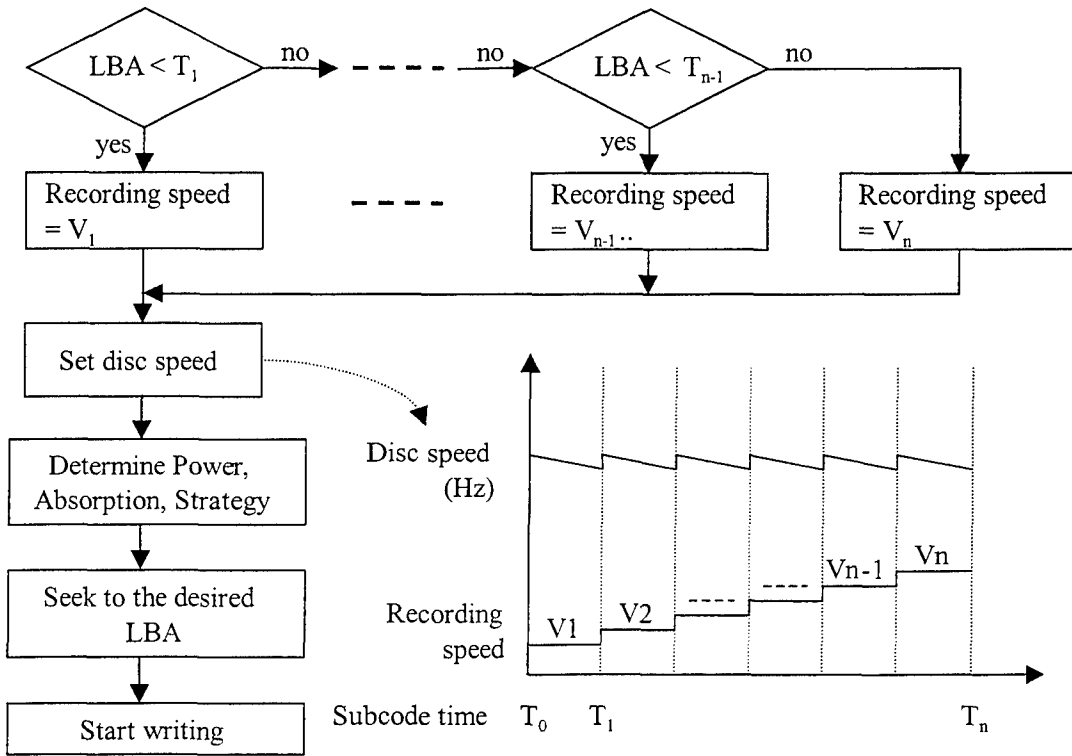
LBA < $T_1$

no

no

LBA < $T_{n-1}$

no

yes

yes

Recording speed = $V_1$

Recording speed = $V_{n-1}$..

Recording speed = $V_n$

Set disc speed

Determine Power, Absorption, Strategy

Seek to the desired LBA

Start writing

Disc speed (Hz)

Recording speed

V1

V2

Vn-1

Vn

Subcode time $T_0$ $T_1$ $T_n$